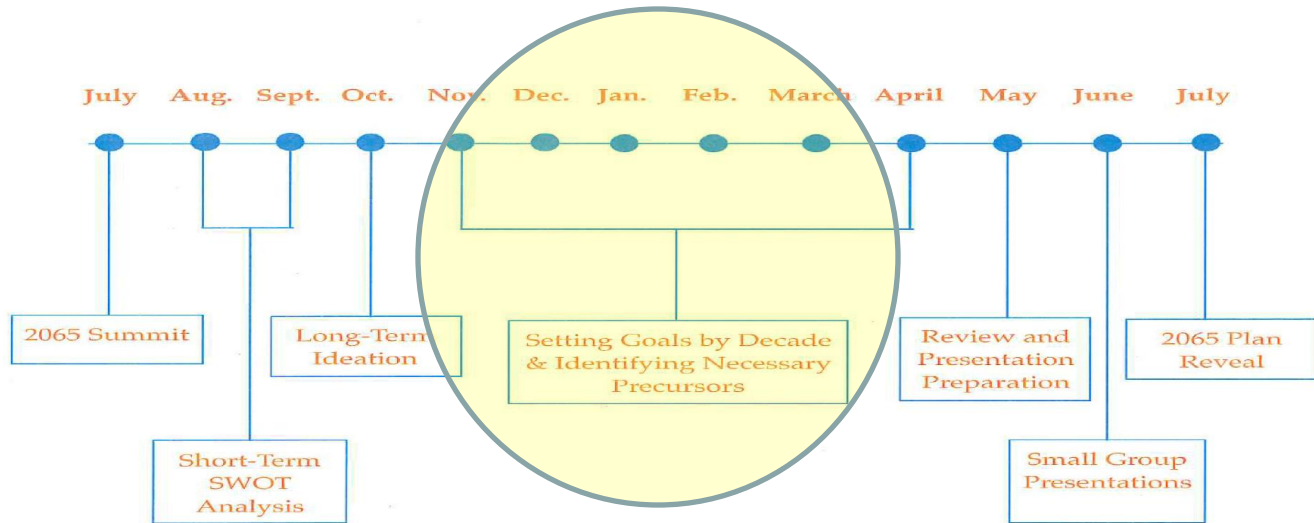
July Aug. Sept. Oct. Nov. Dec. Jan. Feb. March April May June July

2065 Summit

Short-Term SWOT Analysis

Long-Term Ideation

Setting Goals by Decade & Identifying Necessary Precursors

Review and Presentation Preparation

Small Group Presentations

2065 Plan Reveal